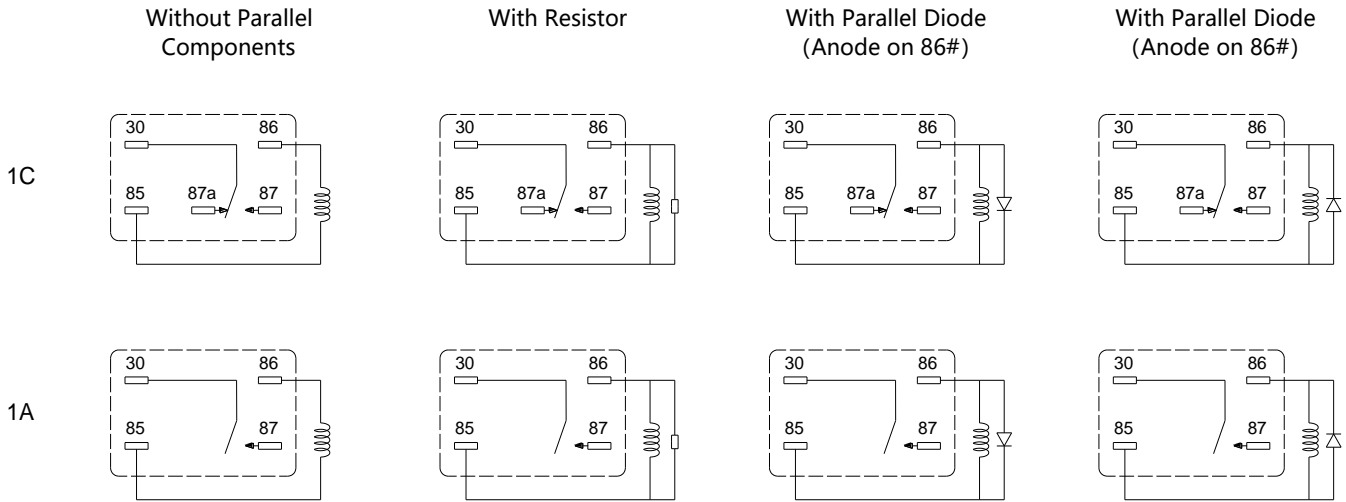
Without Parallel Components

With Resistor

With Parallel Diode (Anode on 86#)

With Parallel Diode (Anode on 86#)

1C

30 86 85 87a 87

30 86 85 87a 87

30 86 85 87a 87

30 86 85 87a 87

1A

30 86 85 87

30 86 85 87

30 86 85 87

30 86 85 87